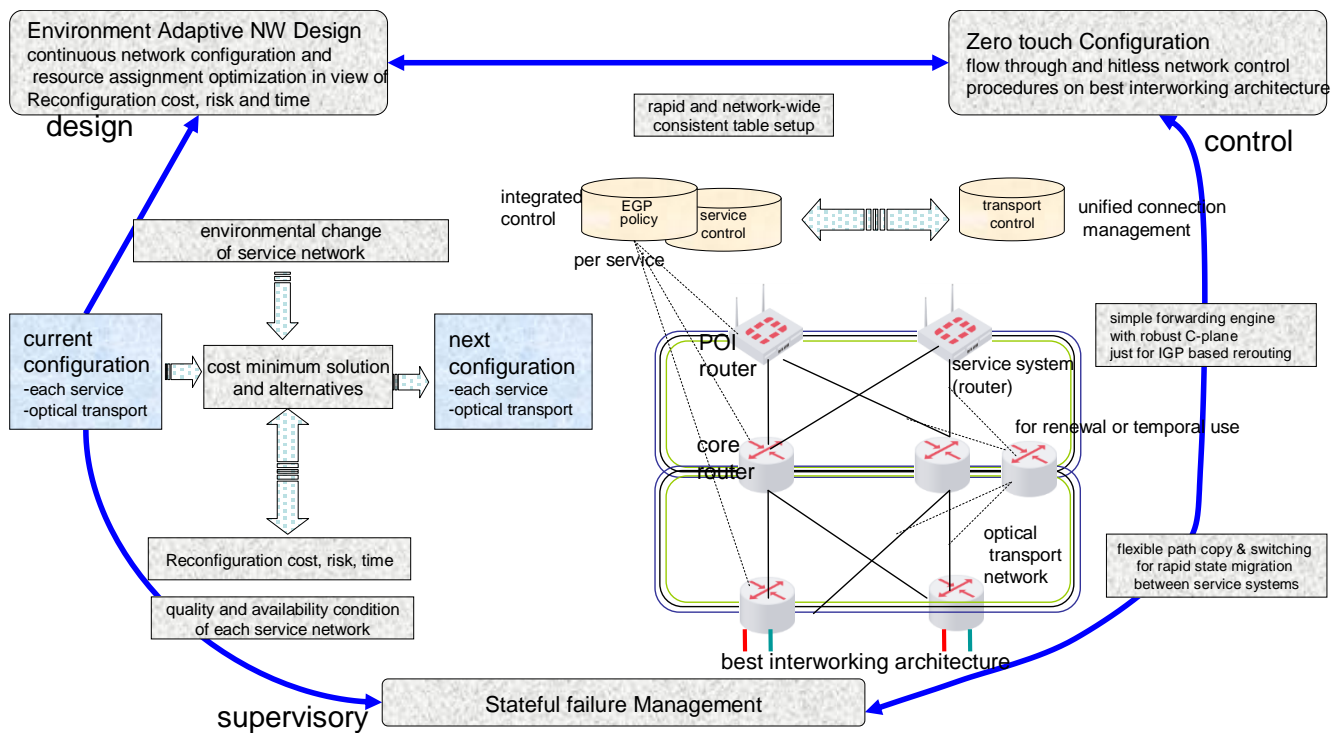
Environment Adaptive NW Design
continuous network configuration and resource assignment optimization in view of Reconfiguration cost, risk and time

design

Zero touch Configuration
flow through and hitless network control procedures on best interworking architecture

control

rapid and network-wide consistent table setup

integrated control

EGP policy

service control

transport control

unified connection management

per service

environmental change of service network

current configuration
-each service
-optical transport

cost minimum solution and alternatives

next configuration
-each service
-optical transport

POI router

service system (router)

simple forwarding engine with robust C-plane just for IGP based rerouting

for renewal or temporal use

core router

optical transport network

Reconfiguration cost, risk, time

quality and availability condition of each service network

flexible path copy & switching for rapid state migration between service systems

best interworking architecture

supervisory

Stateful failure Management